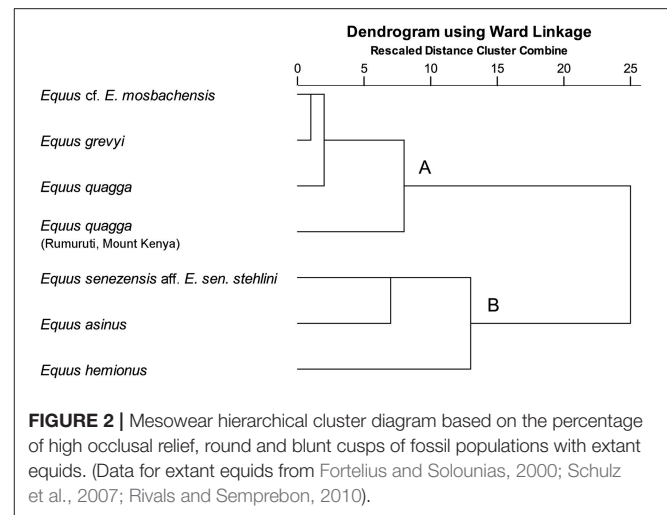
Dendrogram using Ward Linkage
Rescaled Distance Cluster Combine

0 5 10 15 20 25

Equus cf. E. mosbachensis

Equus grevyi

Equus quagga

Equus quagga
(Rumuruti, Mount Kenya)

Equus senezensis aff. E. sen. stehlini

Equus asinus

Equus hemionus

A

B

FIGURE 2 | Mesowear hierarchical cluster diagram based on the percentage of high occlusal relief, round and blunt cusps of fossil populations with extant equids. (Data for extant equids from Fortelius and Solounias, 2000; Schulz et al., 2007; Rivals and Semprebon, 2010).